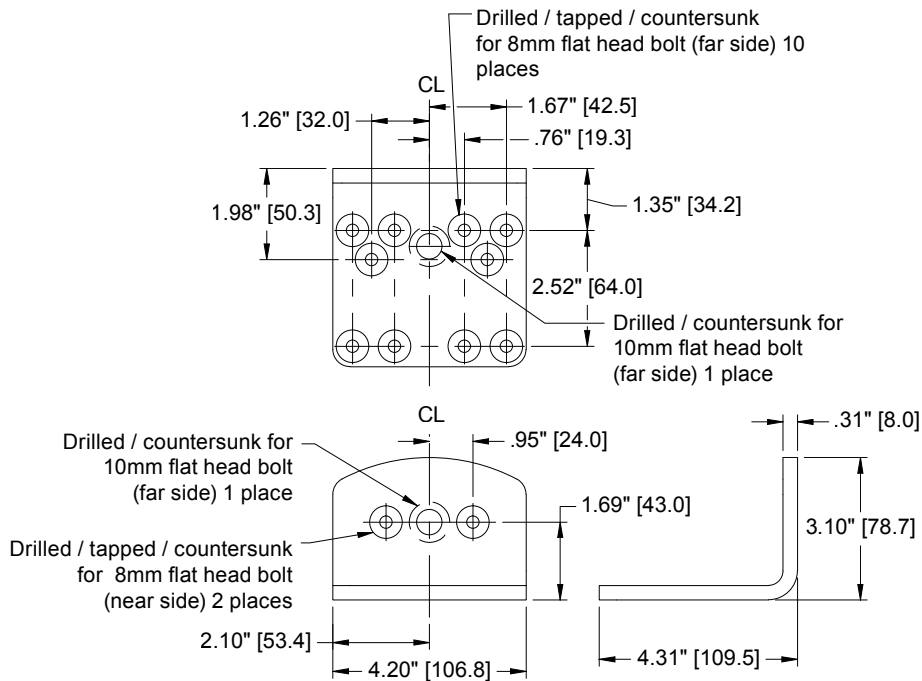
Drilled / tapped / countersunk for 8mm flat head bolt (far side) 10 places

CL

1.26" [32.0]

1.67" [42.5]

.76" [19.3]

1.98" [50.3]

1.35" [34.2]

2.52" [64.0]

Drilled / countersunk for 10mm flat head bolt (far side) 1 place

CL

.95" [24.0]

Drilled / countersunk for 10mm flat head bolt (far side) 1 place

1.69" [43.0]

Drilled / tapped / countersunk for 8mm flat head bolt (near side) 2 places

2.10" [53.4]

4.20" [106.8]

.31" [8.0]

3.10" [78.7]

4.31" [109.5]